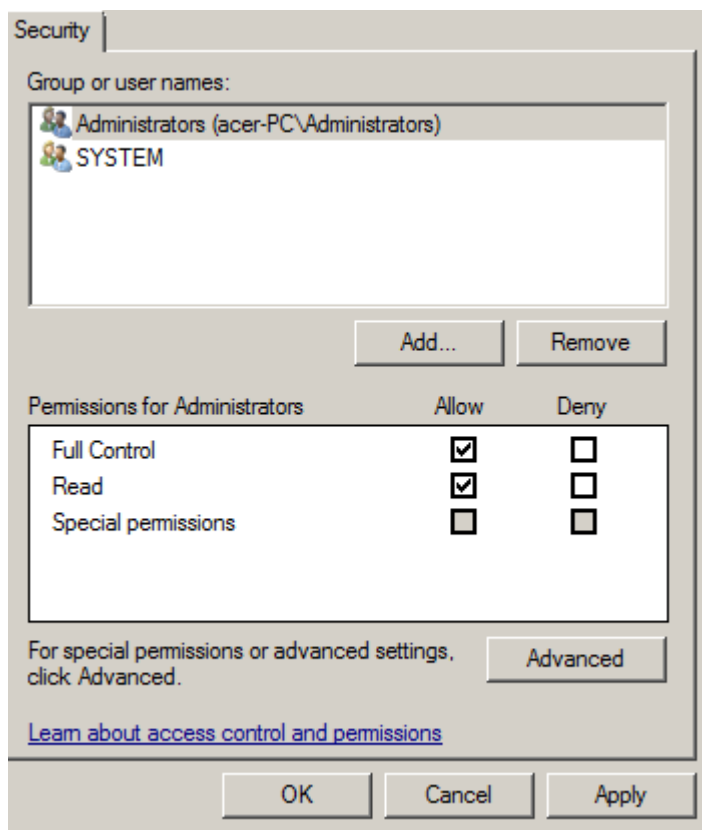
Security

Group or user names:

Administrators (acer-PC\Administrators)
SYSTEM

Add...
Remove

| Permissions for Administrators | Allow | Deny |
|---|---|---|
| Full Control | ☑ | ☐ |
| Read | ☑ | ☐ |
| Special permissions | ☐ | ☐ |

For special permissions or advanced settings, click Advanced.

Advanced

Learn about access control and permissions

OK
Cancel
Apply